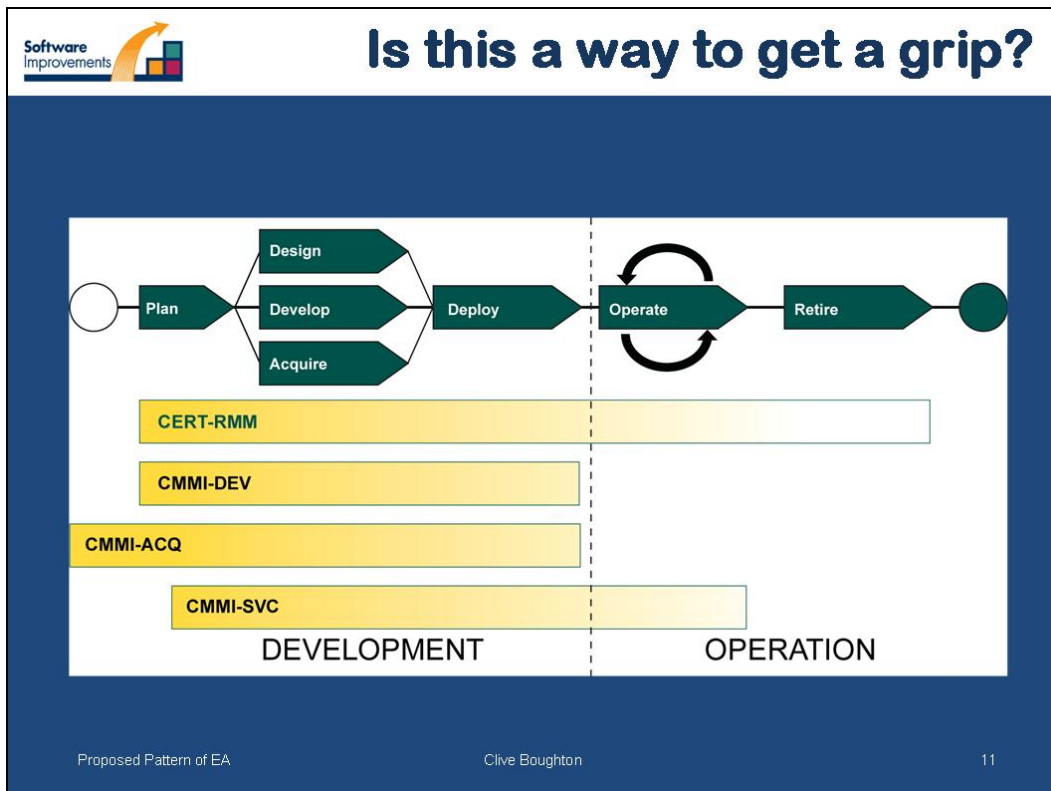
Software Improvements

Is this a way to get a grip?

Plan

Design

Develop

Acquire

Deploy

Operate

Retire

CERT-RMM

CMMI-DEV

CMMI-ACQ

CMMI-SVC

DEVELOPMENT

OPERATION

Proposed Pattern of EA

Clive Boughton

11